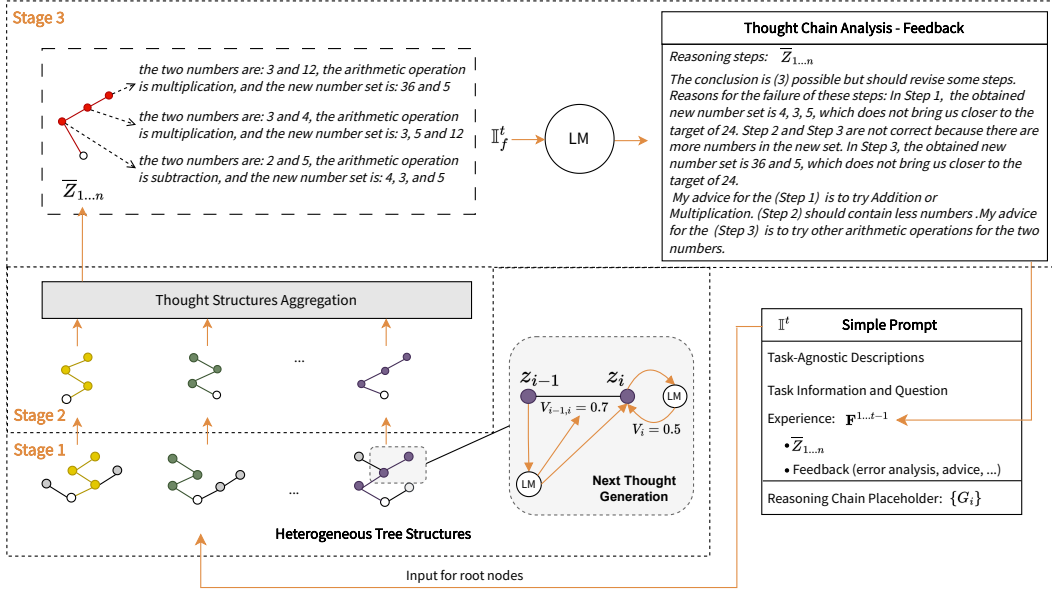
Stage 3

the two numbers are: 3 and 12, the arithmetic operation is multiplication, and the new number set is: 36 and 5

the two numbers are: 3 and 4, the arithmetic operation is multiplication, and the new number set is: 3, 5 and 12

the two numbers are: 2 and 5, the arithmetic operation is subtraction, and the new number set is: 4, 3, and 5

$\overline{Z}_{1...n}$

$\mathbb{I}_f^t$

LM

Thought Chain Analysis - Feedback

Reasoning steps: $\overline{Z}_{1...n}$

The conclusion is (3) possible but should revise some steps. Reasons for the failure of these steps: In Step 1, the obtained new number set is 4, 3, 5, which does not bring us closer to the target of 24. Step 2 and Step 3 are not correct because there are more numbers in the new set. In Step 3, the obtained new number set is 36 and 5, which does not bring us closer to the target of 24.

My advice for the (Step 1) is to try Addition or Multiplication. (Step 2) should contain less numbers .My advice for the (Step 3) is to try other arithmetic operations for the two numbers.

Thought Structures Aggregation

...

Stage 2

Stage 1

...

$z_{i-1}$

$z_i$

$V_{i-1,i} = 0.7$

$V_i = 0.5$

LM

LM

Next Thought Generation

Heterogeneous Tree Structures

$\mathbb{I}^t$

Simple Prompt

Task-Agnostic Descriptions

Task Information and Question

Experience: $\mathbf{F}^{1...t-1}$

• $\overline{Z}_{1...n}$

• Feedback (error analysis, advice, ...)

Reasoning Chain Placeholder: $\{G_i\}$

Input for root nodes